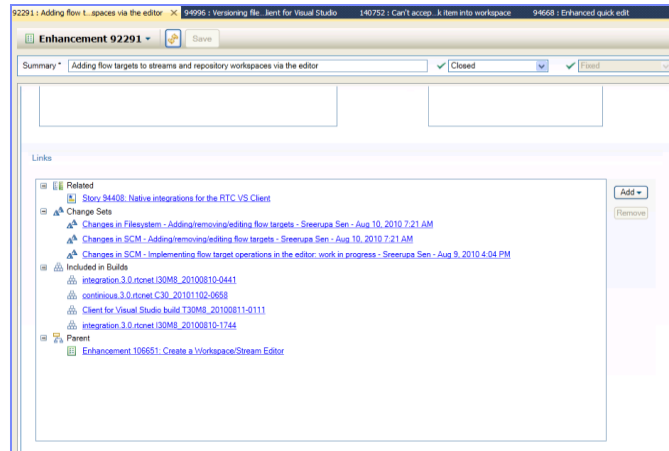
92291 : Adding flow t...spaces via the editor ✕ 94996 : Versioning file...lient for Visual Studio 140752 : Can't accep...k item into workspace 94668 : Enhanced quick edit

Enhancement 92291 ▾ Save

Summary * Adding flow targets to streams and repository workspaces via the editor Closed Fixed

Links

Related
Story 94408: Native integrations for the RTC VS Client
Change Sets
Changes in Filesystem - Adding/removing/editing flow targets - Sreerupa Sen - Aug 10, 2010 7:21 AM
Changes in SCM - Adding/removing/editing flow targets - Sreerupa Sen - Aug 10, 2010 7:21 AM
Changes in SCM - Implementing flow target operations in the editor: work in progress - Sreerupa Sen - Aug 9, 2010 4:04 PM
Included in Builds
integration.3.0.rtcnet I30M8_20100810-0441
continious.3.0.rtcnet C30_20101102-0658
Client for Visual Studio build T30M8_20100811-0111
integration.3.0.rtcnet I30M8_20100810-1744
Parent
Enhancement 106651: Create a Workspace/Stream Editor

Add ▾
Remove